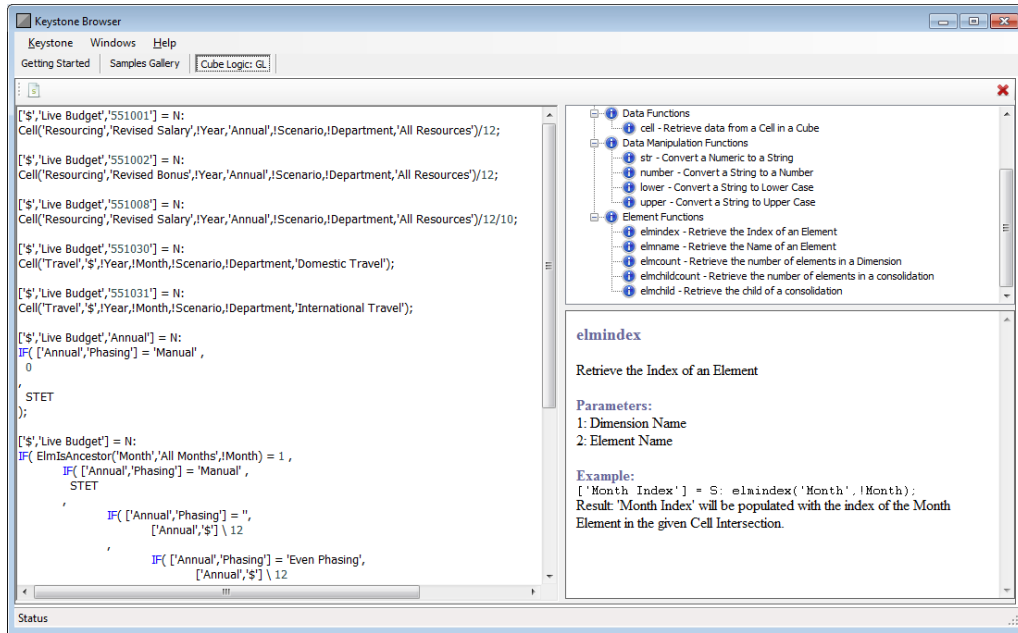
Keystone Browser

Keystone Windows Help

Getting Started Samples Gallery Cube Logic: GL

['$','Live Budget','551001'] = N:
Cell('Resourcing','Revised Salary',!Year,'Annual',!Scenario,!Department,'All Resources')/12;

['$','Live Budget','551002'] = N:
Cell('Resourcing','Revised Bonus',!Year,'Annual',!Scenario,!Department,'All Resources')/12;

['$','Live Budget','551008'] = N:
Cell('Resourcing','Revised Salary',!Year,'Annual',!Scenario,!Department,'All Resources')/12/10;

['$','Live Budget','551030'] = N:
Cell('Travel','$',!Year,!Month,!Scenario,!Department,'Domestic Travel');

['$','Live Budget','551031'] = N:
Cell('Travel','$',!Year,!Month,!Scenario,!Department,'International Travel');

['$','Live Budget','Annual'] = N:
IF( ['Annual','Phasing'] = 'Manual' ,
0
,
STET
);

['$','Live Budget'] = N:
IF( ElmIsAncestor('Month','All Months',!Month) = 1 ,
IF( ['Annual','Phasing'] = 'Manual' ,
STET
,
IF( ['Annual','Phasing'] = '',
['Annual','$'] \ 12
,
IF( ['Annual','Phasing'] = 'Even Phasing',
['Annual','$'] \ 12

Data Functions
cell - Retrieve data from a Cell in a Cube
Data Manipulation Functions
str - Convert a Numeric to a String
number - Convert a String to a Number
lower - Convert a String to Lower Case
upper - Convert a String to Upper Case
Element Functions
elmindex - Retrieve the Index of an Element
elmname - Retrieve the Name of an Element
elmcount - Retrieve the number of elements in a Dimension
elmchildcount - Retrieve the number of elements in a consolidation
elmchild - Retrieve the child of a consolidation

elmindex

Retrieve the Index of an Element

Parameters:
1: Dimension Name
2: Element Name

Example:
['Month Index'] = S: elmindex('Month',!Month);
Result: 'Month Index' will be populated with the index of the Month Element in the given Cell Intersection.

Status